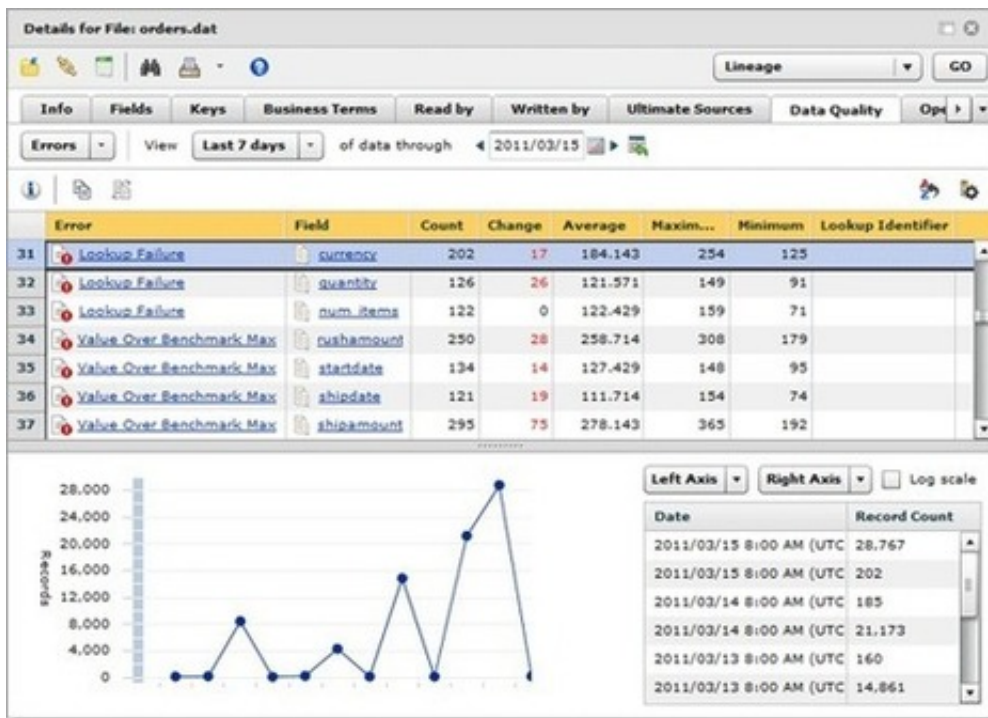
Details for File: orders.dat

Lineage GO

Info | Fields | Keys | Business Terms | Read by | Written by | Ultimate Sources | Data Quality | Ope

Errors | View | Last 7 days | of data through | 2011/03/15

| | Error | Field | Count | Change | Average | Maxim... | Minimum | Lookup Identifier |
|---|---|---|---|---|---|---|---|---|
| 31 | Lookup Failure | currency | 202 | 17 | 184.143 | 254 | 125 | |
| 32 | Lookup Failure | quantity | 126 | 26 | 121.571 | 149 | 91 | |
| 33 | Lookup Failure | num_items | 122 | 0 | 122.429 | 159 | 71 | |
| 34 | Value Over Benchmark Max | rushamount | 250 | 28 | 258.714 | 308 | 179 | |
| 35 | Value Over Benchmark Max | startdate | 134 | 14 | 127.429 | 148 | 95 | |
| 36 | Value Over Benchmark Max | shipdate | 121 | 19 | 111.714 | 154 | 74 | |
| 37 | Value Over Benchmark Max | shipamount | 295 | 75 | 278.143 | 365 | 192 | |

28,000
24,000
20,000
16,000
12,000
8,000
4,000
0
Records

Left Axis | Right Axis | Log scale

| Date | Record Count |
|---|---|
| 2011/03/15 8:00 AM (UTC | 28,767 |
| 2011/03/15 8:00 AM (UTC | 202 |
| 2011/03/14 8:00 AM (UTC | 185 |
| 2011/03/14 8:00 AM (UTC | 21,173 |
| 2011/03/13 8:00 AM (UTC | 160 |
| 2011/03/13 8:00 AM (UTC | 14,861 |